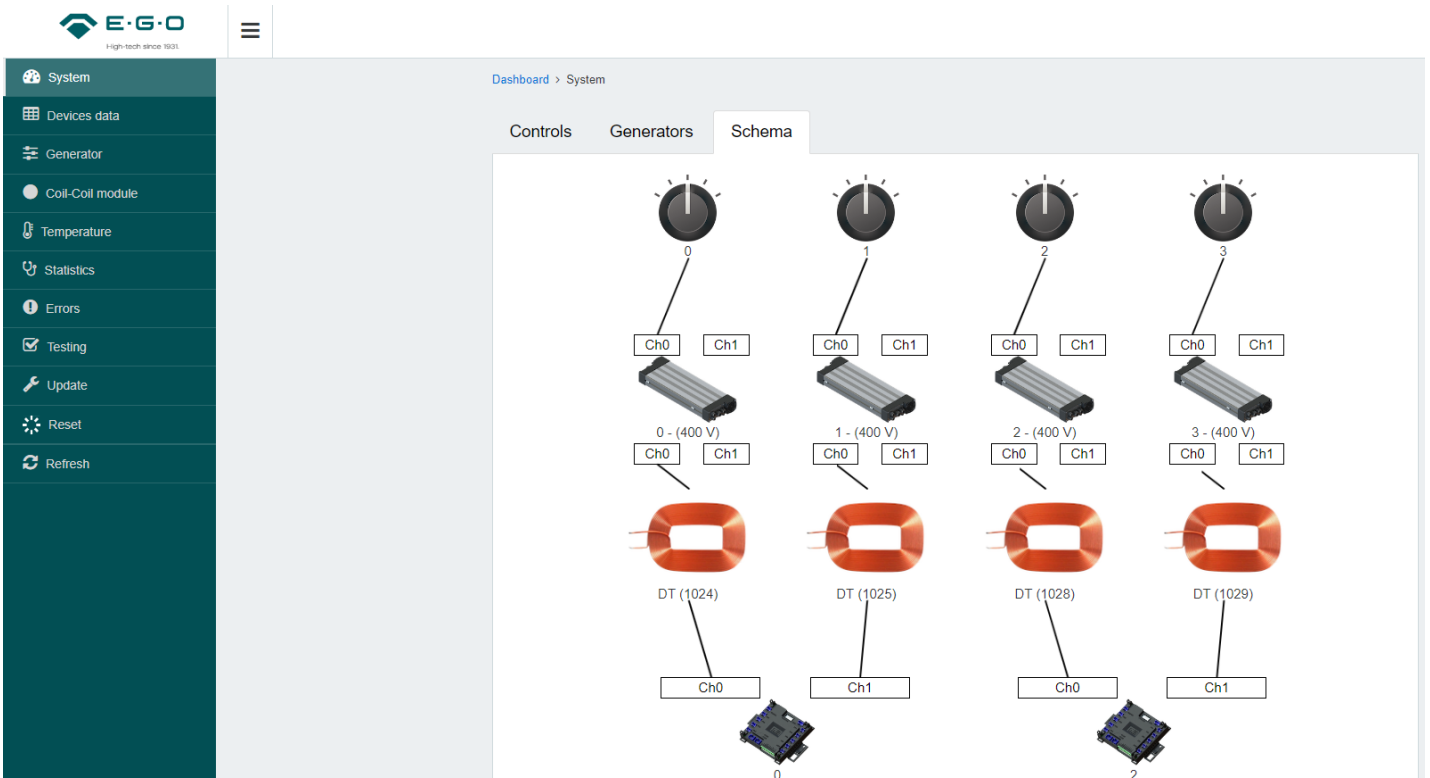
E·G·O
High-tech since 1931.

System
Devices data
Generator
Coil-Coil module
Temperature
Statistics
Errors
Testing
Update
Reset
Refresh

Dashboard › System

Controls
Generators
Schema

0
1
2
3

Ch0 Ch1
Ch0 Ch1
Ch0 Ch1
Ch0 Ch1

0 - (400 V)
1 - (400 V)
2 - (400 V)
3 - (400 V)

Ch0 Ch1
Ch0 Ch1
Ch0 Ch1
Ch0 Ch1

DT (1024)
DT (1025)
DT (1028)
DT (1029)

Ch0
Ch1
Ch0
Ch1

0
2